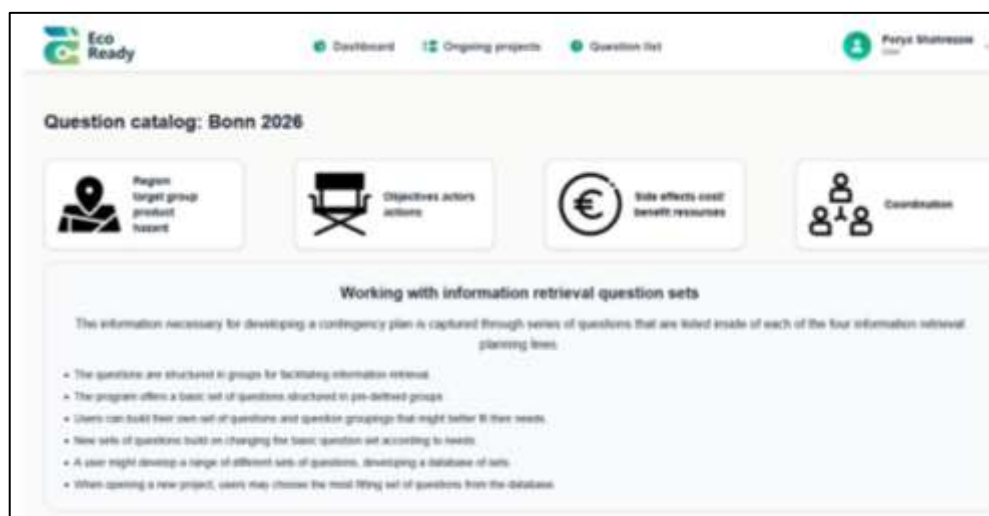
Eco Ready

Dashboard

Ongoing projects

Question list

Parya Shahrezaie

User

Question catalog: Bonn 2026

Region target group product hazard

Objectives actors actions

Side effects cost benefit resources

Coordination

Working with information retrieval question sets

The information necessary for developing a contingency plan is captured through series of questions that are listed inside of each of the four information retrieval planning lines.

- The questions are structured in groups for facilitating information retrieval.
- The program offers a basic set of questions structured in pre-defined groups.
- Users can build their own set of questions and question groupings that might better fit their needs.
- New sets of questions build on changing the basic question set according to needs.
- A user might develop a range of different sets of questions, developing a database of sets.
- When opening a new project, users may choose the most fitting set of questions from the database.